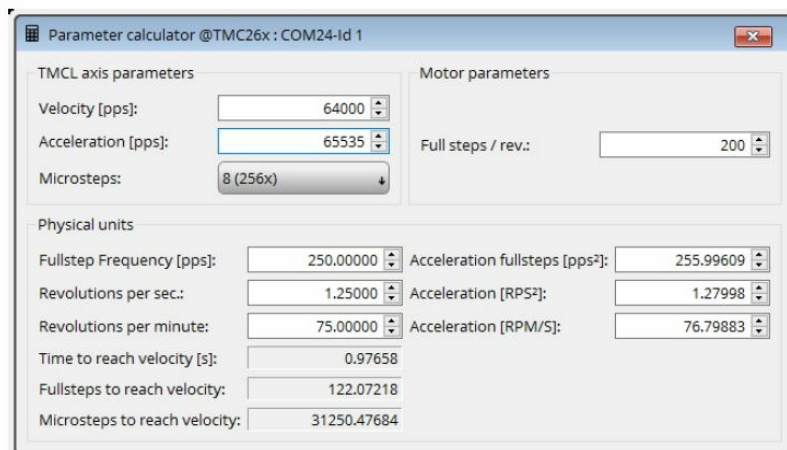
Parameter calculator @TMC26x : COM24-Id 1

TMCL axis parameters

Velocity [pps]: 64000

Acceleration [pps]: 65535

Microsteps: 8 (256x)

Motor parameters

Full steps / rev.: 200

Physical units

Fullstep Frequency [pps]: 250.00000

Revolutions per sec.: 1.25000

Revolutions per minute: 75.00000

Time to reach velocity [s]: 0.97658

Fullsteps to reach velocity: 122.07218

Microsteps to reach velocity: 31250.47684

Acceleration fullsteps [pps²]: 255.99609

Acceleration [RPS²]: 1.27998

Acceleration [RPM/S]: 76.79883